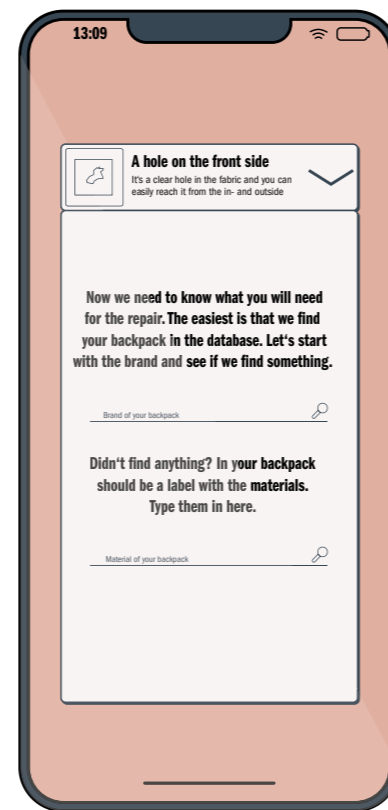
13:09

A hole on the front side

It's a clear hole in the fabric and you can easily reach it from the in- and outside

Now we need to know what you will need for the repair. The easiest is that we find your backpack in the database. Let's start with the brand and see if we find something.

Brand of your backpack

Didn't find anything? In your backpack should be a label with the materials. Type them in here.

Material of your backpack